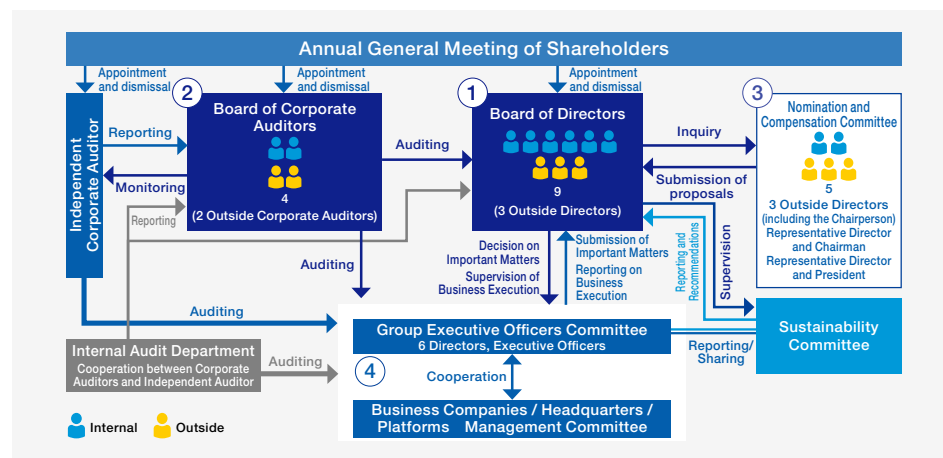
Annual General Meeting of Shareholders

Appointment and dismissal

Appointment and dismissal

Appointment and dismissal

Independent Corporate Auditor

Reporting

Monitoring

Reporting

2

Board of Corporate Auditors

4

(2 Outside Corporate Auditors)

Auditing

1

Board of Directors

9

(3 Outside Directors)

Inquiry

Submission of proposals

3

Nomination and Compensation Committee

5

3 Outside Directors (including the Chairperson) Representative Director and Chairman Representative Director and President

Auditing

Decision on Important Matters

Supervision of Business Execution

Submission of Important Matters

Reporting on Business Execution

Reporting and Recommendations

Supervision

Auditing

Group Executive Officers Committee

6 Directors, Executive Officers

Sustainability Committee

Reporting/ Sharing

Internal Audit Department

Cooperation between Corporate Auditors and Independent Auditor

Auditing

4

Cooperation

Business Companies / Headquarters / Platforms Management Committee

Internal

Outside